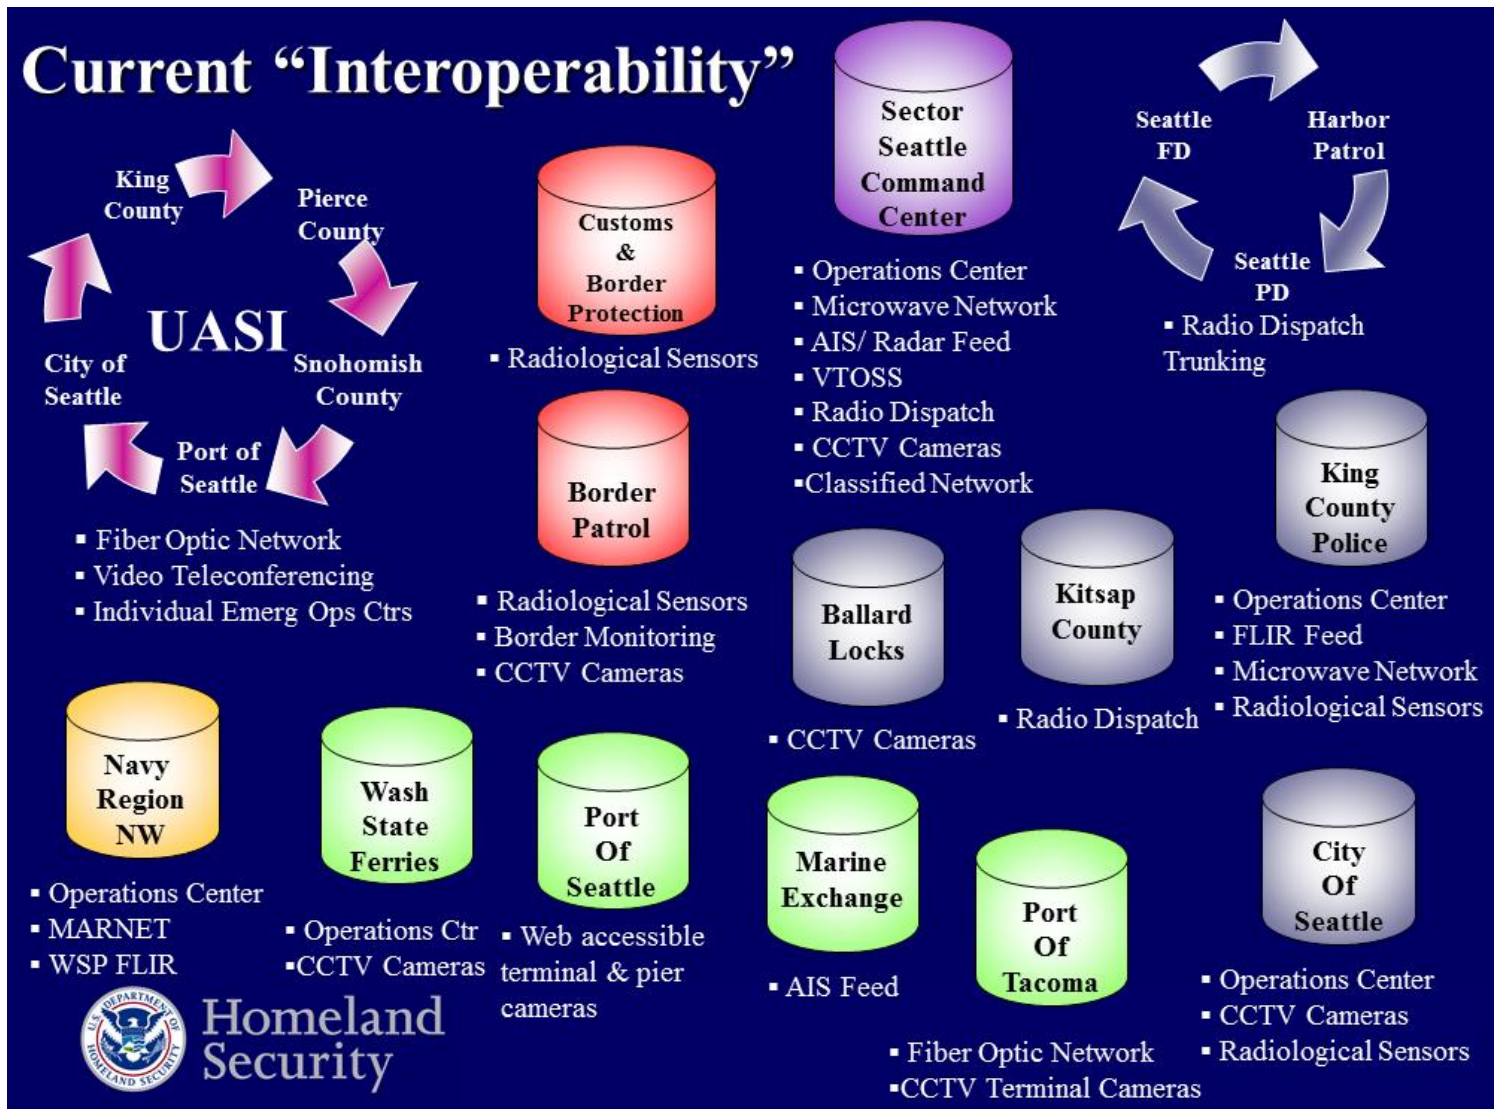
Current "Interoperability"

King County
Pierce County
Snohomish County
Port of Seattle
City of Seattle
UASI

▪ Fiber Optic Network
▪ Video Teleconferencing
▪ Individual Emerg Ops Ctrs

Customs & Border Protection

▪ Radiological Sensors

Border Patrol

▪ Radiological Sensors
▪ Border Monitoring
▪ CCTV Cameras

Sector Seattle Command Center

▪ Operations Center
▪ Microwave Network
▪ AIS/ Radar Feed
▪ VTOSS
▪ Radio Dispatch
▪ CCTV Cameras
▪Classified Network

Seattle FD
Harbor Patrol
Seattle PD

▪ Radio Dispatch Trunking

King County Police

▪ Operations Center
▪ FLIR Feed
▪ Microwave Network
▪ Radiological Sensors

Ballard Locks

▪ CCTV Cameras

Kitsap County

▪ Radio Dispatch

Navy Region NW

▪ Operations Center
▪ MARNET
▪ WSP FLIR

Wash State Ferries

▪ Operations Ctr
▪CCTV Cameras

Port Of Seattle

▪ Web accessible terminal & pier cameras

Marine Exchange

▪ AIS Feed

Port Of Tacoma

▪ Fiber Optic Network
▪CCTV Terminal Cameras

City Of Seattle

▪ Operations Center
▪ CCTV Cameras
▪ Radiological Sensors

U.S. DEPARTMENT OF HOMELAND SECURITY
Homeland Security